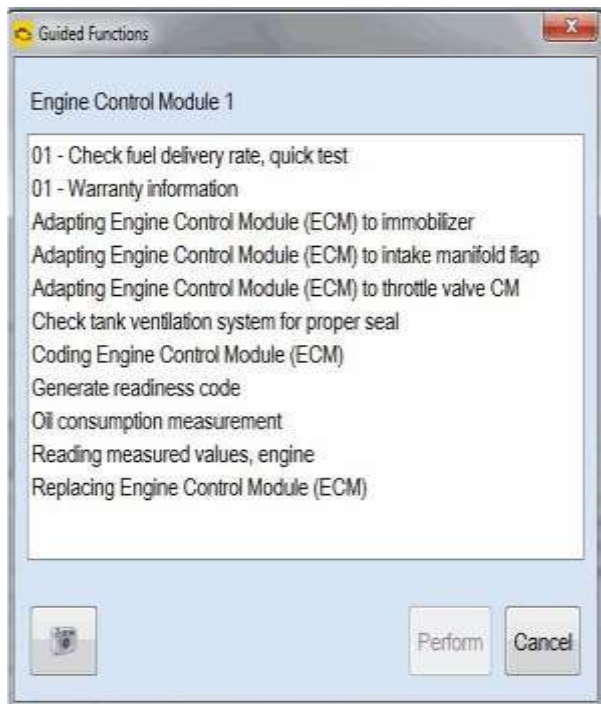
Guided Functions

Engine Control Module 1

01 - Check fuel delivery rate, quick test
01 - Warranty information
Adapting Engine Control Module (ECM) to immobilizer
Adapting Engine Control Module (ECM) to intake manifold flap
Adapting Engine Control Module (ECM) to throttle valve CM
Check tank ventilation system for proper seal
Coding Engine Control Module (ECM)
Generate readiness code
Oil consumption measurement
Reading measured values, engine
Replacing Engine Control Module (ECM)

Perform
Cancel